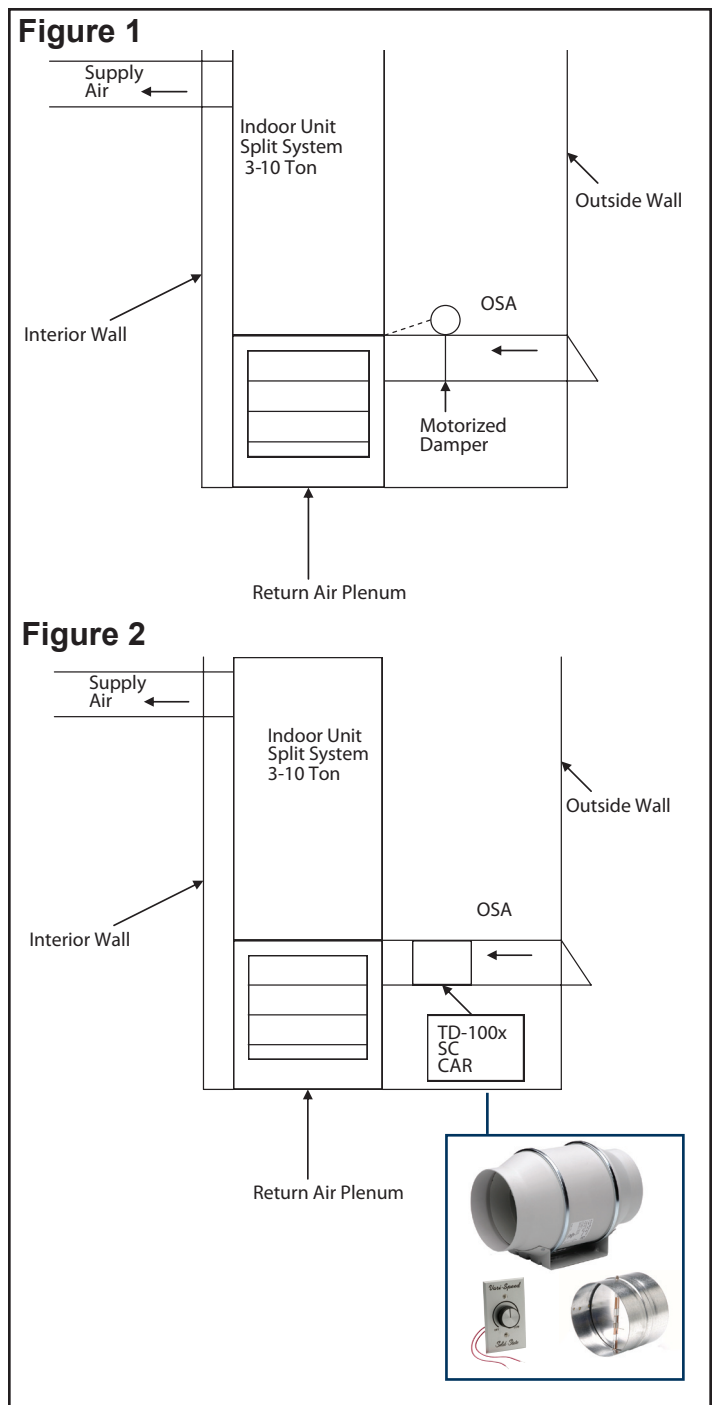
Figure 1

Supply Air

Indoor Unit Split System 3-10 Ton

Outside Wall

Interior Wall

OSA

Motorized Damper

Return Air Plenum

Figure 2

Supply Air

Indoor Unit Split System 3-10 Ton

Outside Wall

Interior Wall

OSA

TD-100x SC CAR

Return Air Plenum

Vari-Speed

Solid State